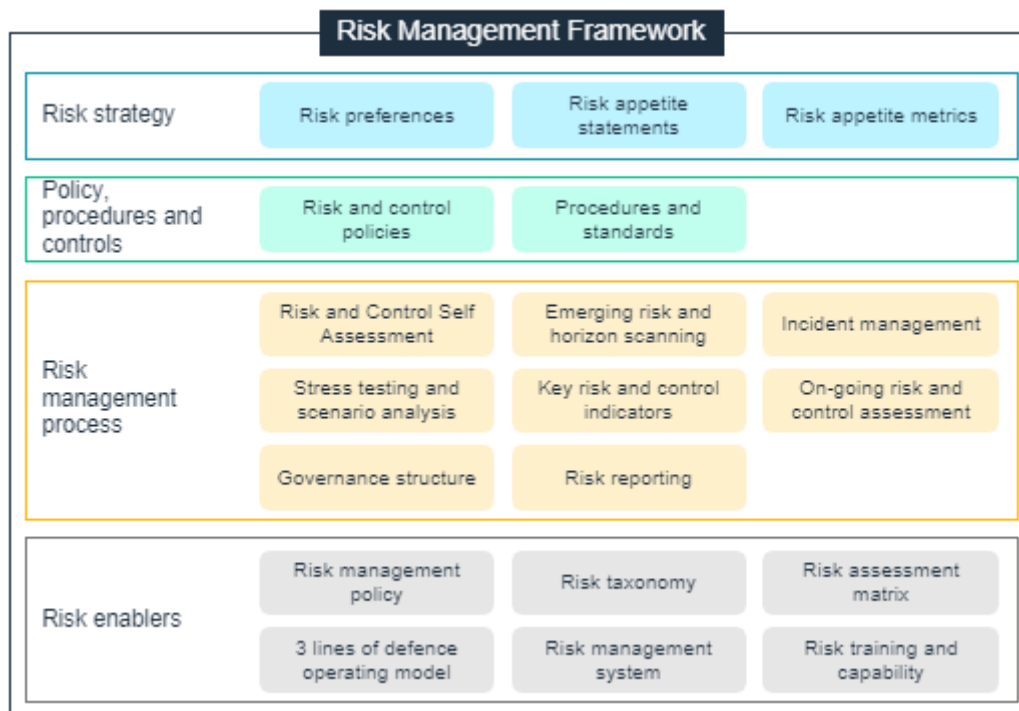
Risk Management Framework

Risk strategy

Risk preferences

Risk appetite statements

Risk appetite metrics

Policy, procedures and controls

Risk and control policies

Procedures and standards

Risk management process

Risk and Control Self Assessment

Emerging risk and horizon scanning

Incident management

Stress testing and scenario analysis

Key risk and control indicators

On-going risk and control assessment

Governance structure

Risk reporting

Risk enablers

Risk management policy

Risk taxonomy

Risk assessment matrix

3 lines of defence operating model

Risk management system

Risk training and capability